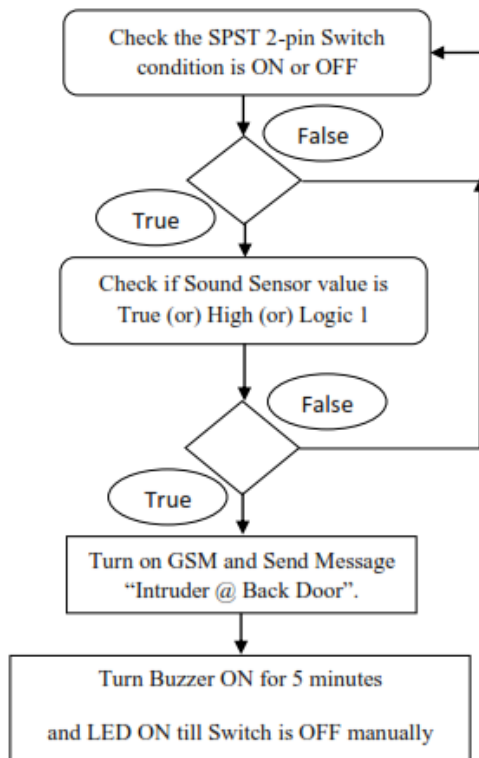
Check the SPST 2-pin Switch condition is ON or OFF

False

True

Check if Sound Sensor value is True (or) High (or) Logic 1

False

True

Turn on GSM and Send Message "Intruder @ Back Door".

Turn Buzzer ON for 5 minutes

and LED ON till Switch is OFF manually